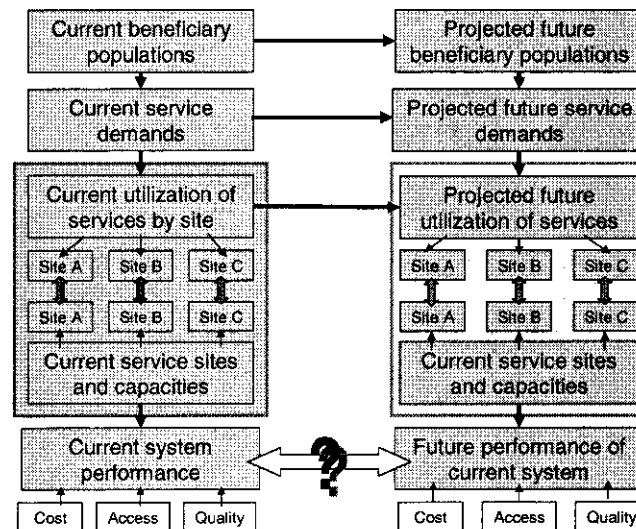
Current beneficiary populations

Projected future beneficiary populations

Current service demands

Projected future service demands

Current utilization of services by site

Site A

Site B

Site C

Site A

Site B

Site C

Current service sites and capacities

Projected future utilization of services

Site A

Site B

Site C

Site A

Site B

Site C

Current service sites and capacities

Current system performance

?

Future performance of current system

Cost

Access

Quality

Cost

Access

Quality